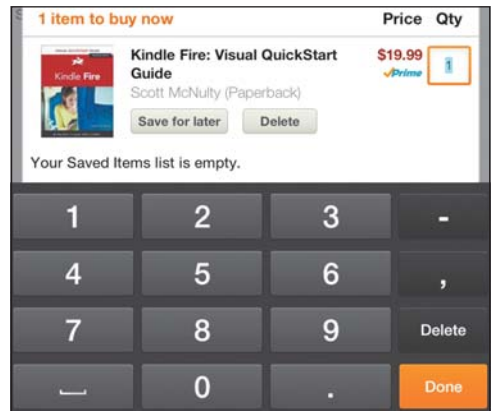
1 item to buy now Price Qty

Kindle Fire

Kindle Fire: Visual QuickStart Guide
Scott McNulty (Paperback)
$19.99
✓Prime
1

Save for later Delete

Your Saved Items list is empty.

1 2 3 -
4 5 6 ,
7 8 9 Delete
0 . Done